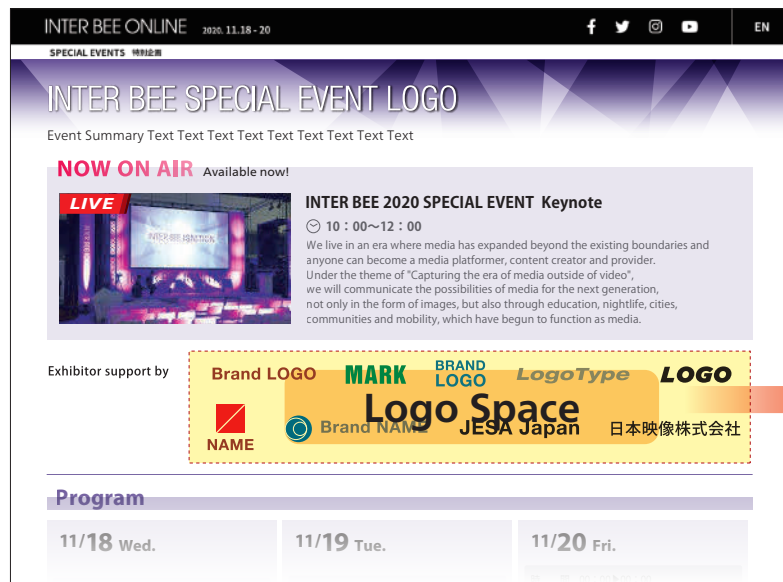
INTER BEE ONLINE 2020. 11.18 - 20

EN

SPECIAL EVENTS 特別企画

INTER BEE SPECIAL EVENT LOGO

Event Summary Text Text Text Text Text Text Text Text Text

NOW ON AIR Available now!

LIVE

INTER BEE 2020 SPECIAL EVENT Keynote

10：00〜12：00

We live in an era where media has expanded beyond the existing boundaries and anyone can become a media platformer, content creator and provider. Under the theme of "Capturing the era of media outside of video", we will communicate the possibilities of media for the next generation, not only in the form of images, but also through education, nightlife, cities, communities and mobility, which have begun to function as media.

Exhibitor support by

Brand LOGO MARK BRAND LOGO LogoType LOGO

Logo Space

NAME Brand NAME JESA Japan 日本映像株式会社

Program

11/18 Wed.

11/19 Tue.

11/20 Fri.